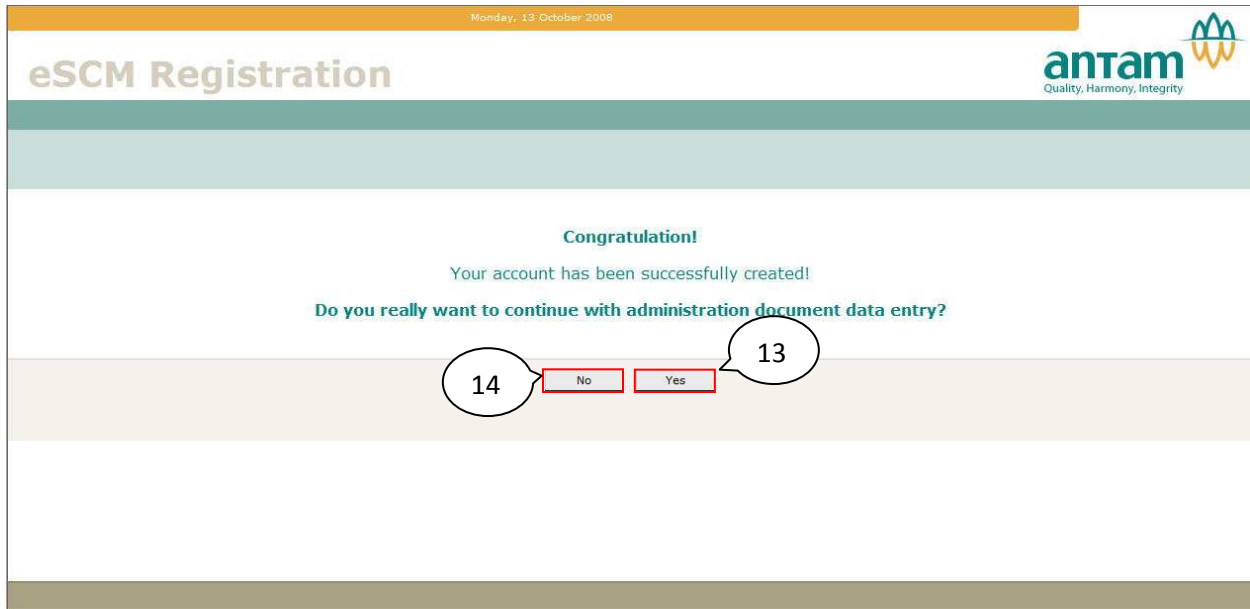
Monday, 13 October 2008

eSCM Registration

antam
Quality, Harmony, Integrity

Congratulation!

Your account has been successfully created!

Do you really want to continue with administration document data entry?

13

14

No

Yes